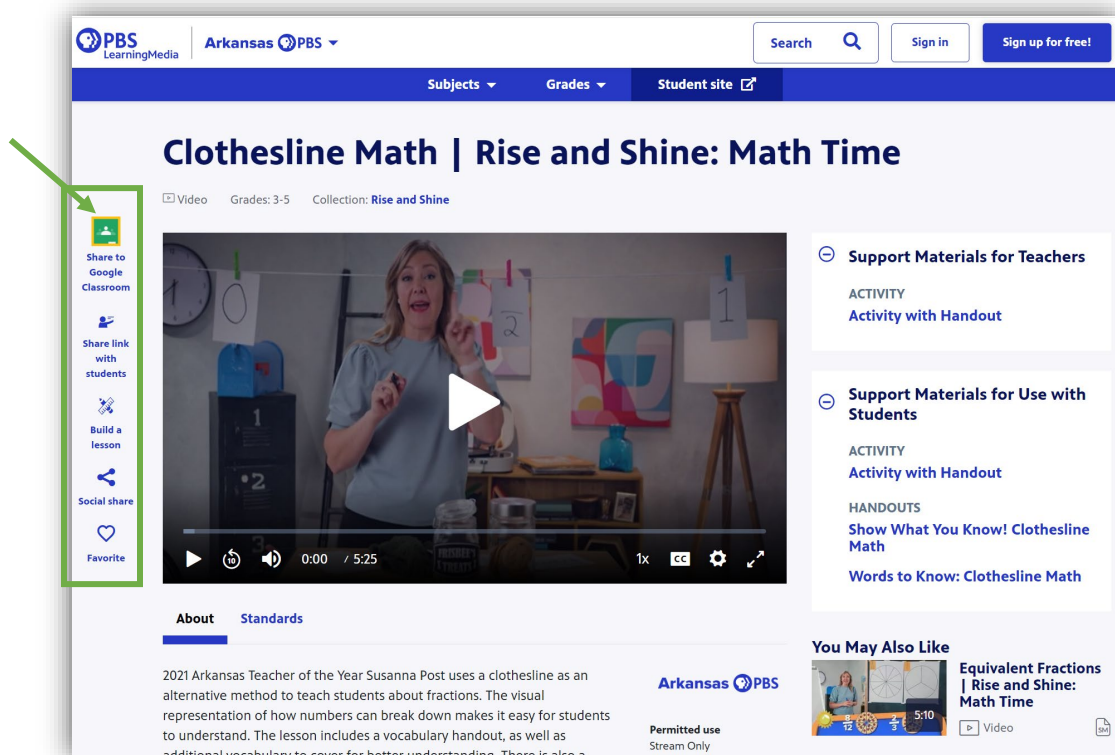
PBS LearningMedia | Arkansas PBS

Search | Sign in | Sign up for free!

Subjects | Grades | Student site

Share to Google Classroom

Share link with students

Build a lesson

Social share

Favorite

Clothesline Math | Rise and Shine: Math Time

Video Grades: 3-5 Collection: Rise and Shine

0 2 1

0:00 / 5:25 1x CC

Support Materials for Teachers

ACTIVITY
Activity with Handout

Support Materials for Use with Students

ACTIVITY
Activity with Handout

HANDOUTS
Show What You Know! Clothesline Math

Words to Know: Clothesline Math

About Standards

2021 Arkansas Teacher of the Year Susanna Post uses a clothesline as an alternative method to teach students about fractions. The visual representation of how numbers can break down makes it easy for students to understand. The lesson includes a vocabulary handout, as well as additional vocabulary to cover for better understanding. There is also a

Arkansas PBS

Permitted use
Stream Only

You May Also Like

Equivalent Fractions | Rise and Shine: Math Time

5:10

Video